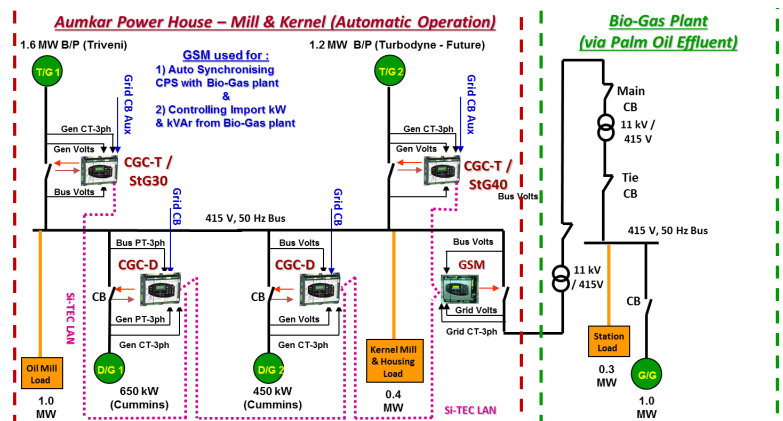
Aumkar Power House – Mill & Kernel (Automatic Operation)

Bio-Gas Plant (via Palm Oil Effluent)

1.6 MW B/P (Triveni)

1.2 MW B/P (Turbodyne - Future)

GSM used for :
1) Auto Synchronising CPS with Bio-Gas plant
&
2) Controlling Import kW & kVAr from Bio-Gas plant

T/G 1

T/G 2

Grid CB Aux

Grid CB Aux

Gen CT-3ph

Gen Volts

Bus Volts

CGC-T / StG30

Gen CT-3ph

Gen Volts

Bus Volts

CGC-T / StG40

Bus Volts

Grid CB

Grid CB

415 V, 50 Hz Bus

Main CB

11 kV / 415 V

Tie CB

415 V, 50 Hz Bus

Bus PT-3ph

CGC-D

CB

Gen PT-3ph

Gen CT-3ph

D/G 1

650 kW (Cummins)

Bus Volts

CGC-D

CB

Gen Volts

Gen CT-3ph

D/G 2

450 kW (Cummins)

Bus Volts

GSM

Grid Volts

Grid CT-3ph

Si-TEC LAN

Si-TEC LAN

Oil Mill Load

1.0 MW

Kernel Mill & Housing Load

0.4 MW

11 kV / 415V

CB

Station Load

0.3 MW

G/G

1.0 MW